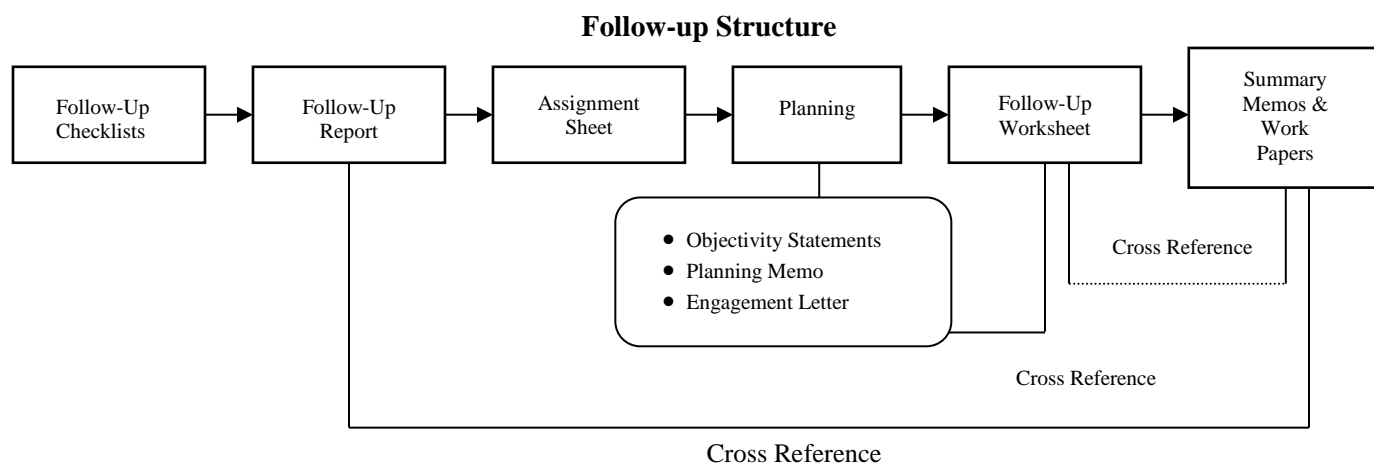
Follow-up Structure

Follow-Up Checklists

Follow-Up Report

Assignment Sheet

Planning

Follow-Up Worksheet

Summary Memos & Work Papers

- Objectivity Statements
- Planning Memo
- Engagement Letter

Cross Reference

Cross Reference

Cross Reference